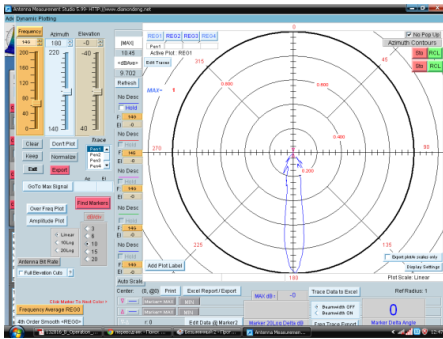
Antenna Measurement Studio 5.90-H-P (www.diamonteng.net)

Axis Dynamic Plotting

Frequency 140 Azimuth 180 Elevation -40

220 -40

140 40

Clear Don't Plot Freeze Normalize Exit Export

Trace Pen1 Pen2 Pen3 Pen4

Az El

GoTo Max Signal

Find Markers

Over Freq Plot

Amplitude Plot

Linear 10Log 20Log

Antenna Bill Ratio

Full Elevation Cuts

Click Marker To Next Color

Frequency Average REC03

4th Order Smooth REC00

[MAX] 10.45 <dBArc> 9.702 Refresh

REC01 REC02 REC03 REC04

Pen1 Active Plot : REC01

Edit Traces

No Desc Hold No Desc No Desc No Desc No Desc No Desc

F 140 El -0

MAX

315 0 45 90 135 180 225 270

0.800 0.600 0.400 0.200

No Pop Up Azimuth Contours

Sto RCL Sto RCL

Export plots scales only

Display Settings

Plot Scale: Linear

Add Plot Label

Auto Scale

Center (0, .00) Print Excel Report / Export

Trace Data to Excel

Beamwidth OFF Beamwidth ON

Ref Radius: 1

MAX dB: -0

0

Marker Delta Angle

Edit Data @ Marker2

Marker 20Log Delta dB

Copy Trace Export